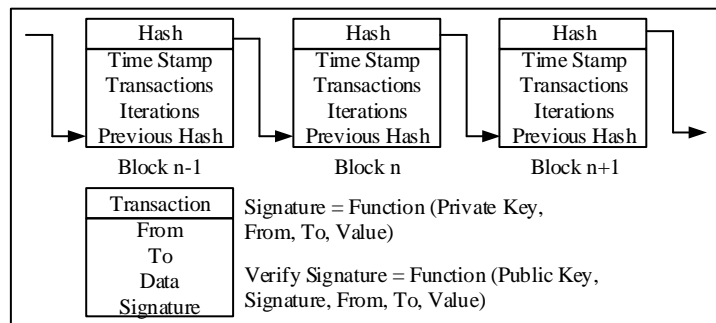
Hash
Time Stamp
Transactions
Iterations
Previous Hash
Block n-1

Hash
Time Stamp
Transactions
Iterations
Previous Hash
Block n

Hash
Time Stamp
Transactions
Iterations
Previous Hash
Block n+1

Transaction
From
To
Data
Signature

Signature = Function (Private Key, From, To, Value)

Verify Signature = Function (Public Key, Signature, From, To, Value)